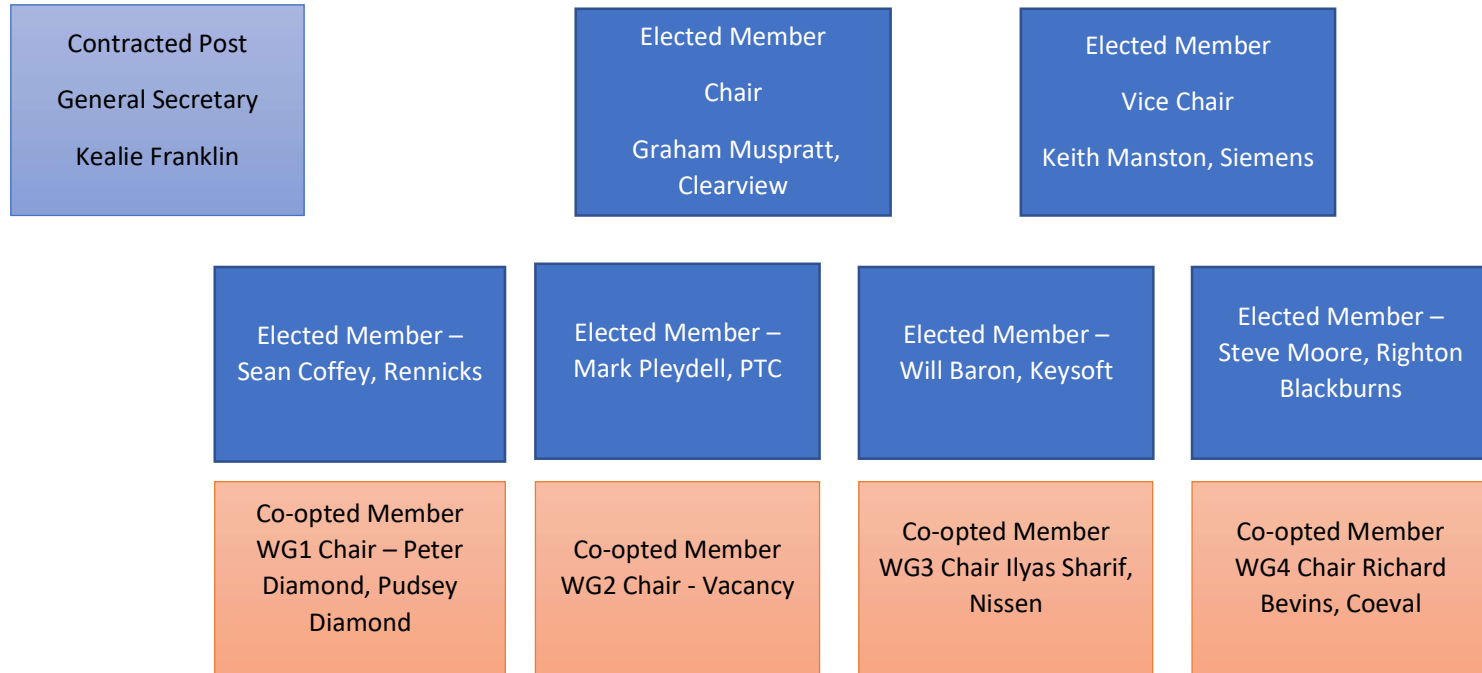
Contracted Post

General Secretary

Kealie Franklin

Elected Member

Chair

Graham Muspratt, Clearview

Elected Member

Vice Chair

Keith Manston, Siemens

Elected Member – Sean Coffey, Rennicks

Elected Member – Mark Pleydell, PTC

Elected Member – Will Baron, Keysoft

Elected Member – Steve Moore, Righton Blackburns

Co-opted Member WG1 Chair – Peter Diamond, Pudsey Diamond

Co-opted Member WG2 Chair - Vacancy

Co-opted Member WG3 Chair Ilyas Sharif, Nissen

Co-opted Member WG4 Chair Richard Bevins, Coeval